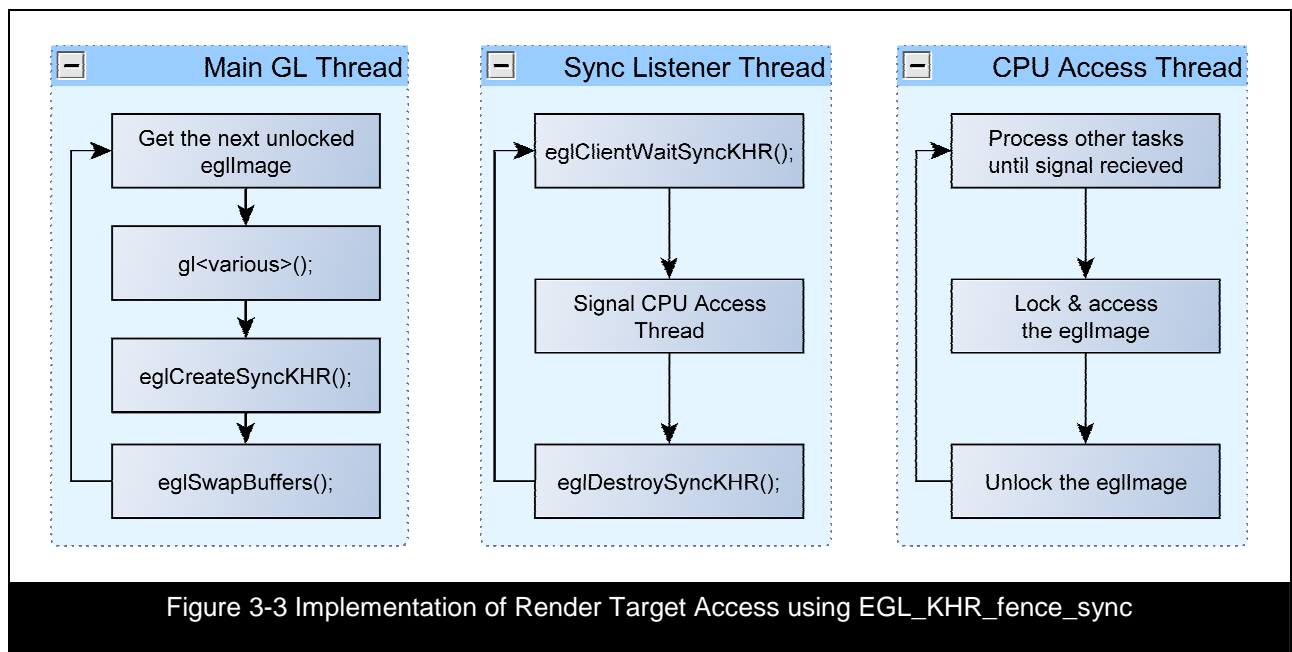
Main GL Thread

Get the next unlocked eglImage

gl<various>();

eglCreateSyncKHR();

eglSwapBuffers();

Sync Listener Thread

eglClientWaitSyncKHR();

Signal CPU Access Thread

eglDestroySyncKHR();

CPU Access Thread

Process other tasks until signal recieved

Lock & access the eglImage

Unlock the eglImage

Figure 3-3 Implementation of Render Target Access using EGL_KHR_fence_sync